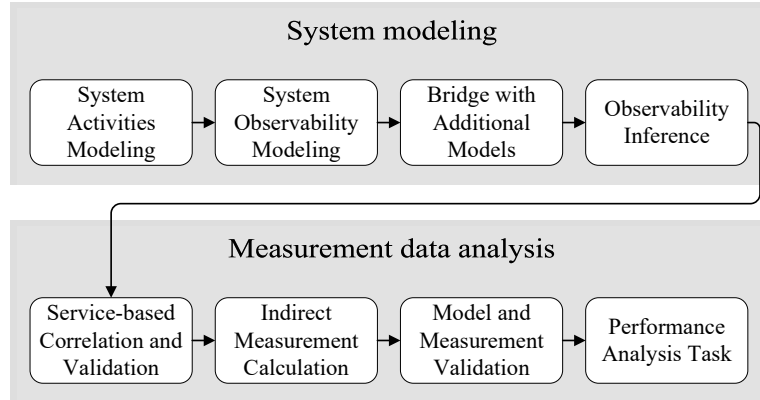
System modeling

System Activities Modeling

System Observability Modeling

Bridge with Additional Models

Observability Inference

Measurement data analysis

Service-based Correlation and Validation

Indirect Measurement Calculation

Model and Measurement Validation

Performance Analysis Task